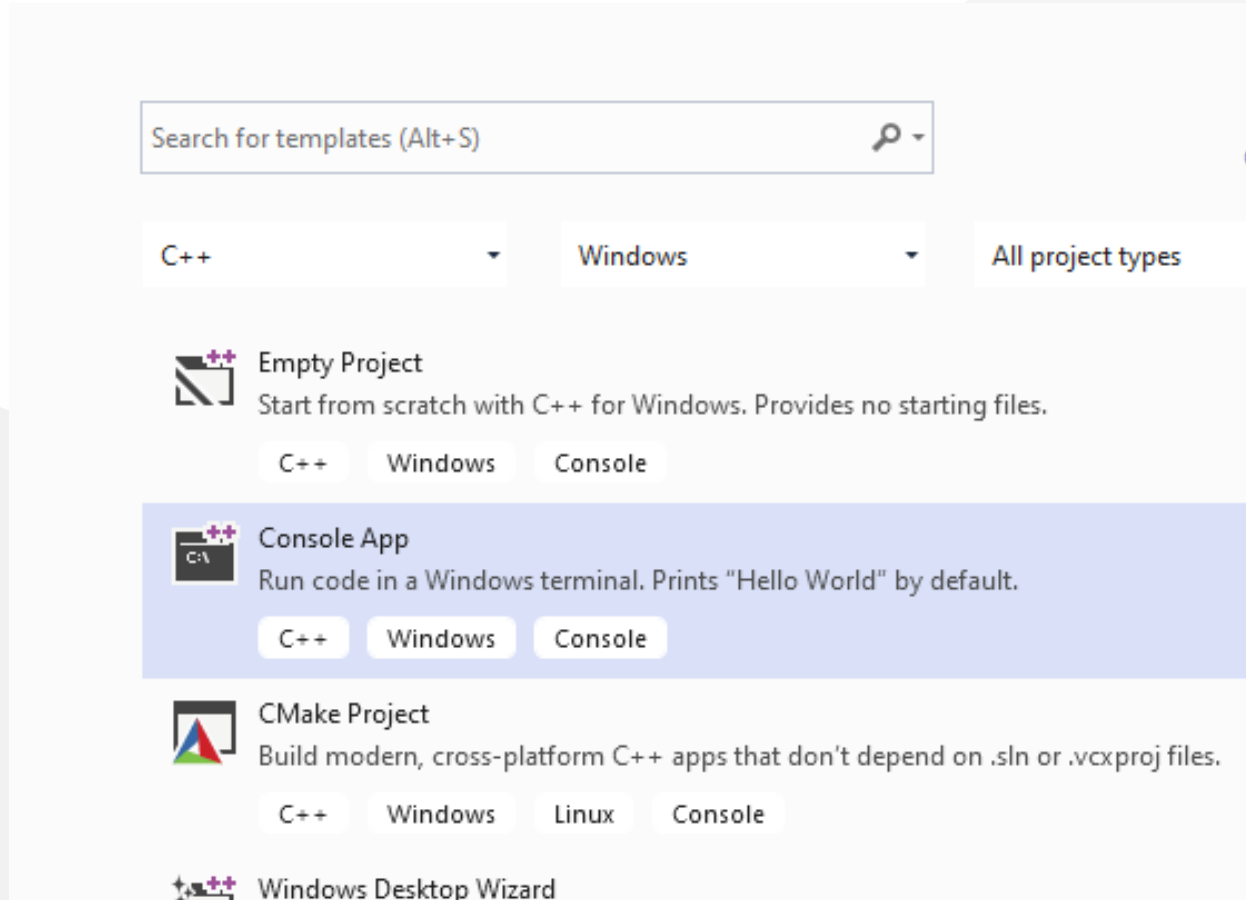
Search for templates (Alt+S)

C++
Windows
All project types

Empty Project
Start from scratch with C++ for Windows. Provides no starting files.
C++
Windows
Console

C:\
Console App
Run code in a Windows terminal. Prints “Hello World” by default.
C++
Windows
Console

CMake Project
Build modern, cross-platform C++ apps that don't depend on .sln or .vcxproj files.
C++
Windows
Linux
Console

Windows Desktop Wizard